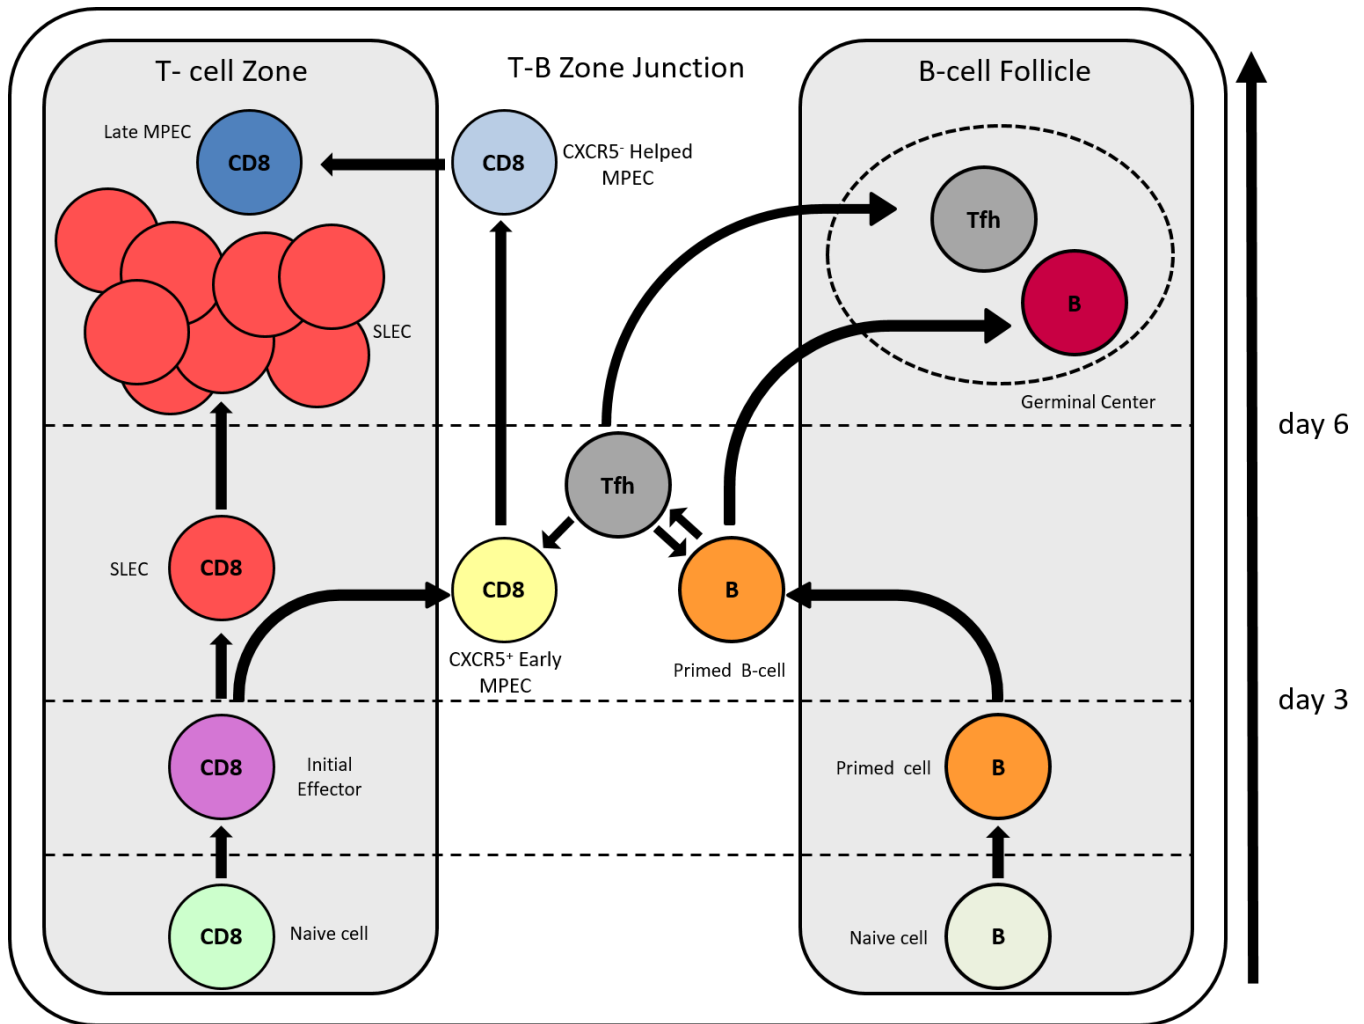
T- cell Zone

T-B Zone Junction

B-cell Follicle

Late MPEC

CD8

CD8

CXCR5$^{-}$ Helped MPEC

Tfh

B

SLEC

Germinal Center

day 6

Tfh

SLEC

CD8

CD8

B

CXCR5$^{+}$ Early MPEC

Primed B-cell

day 3

CD8

Initial Effector

Primed cell

B

CD8

Naive cell

Naive cell

B